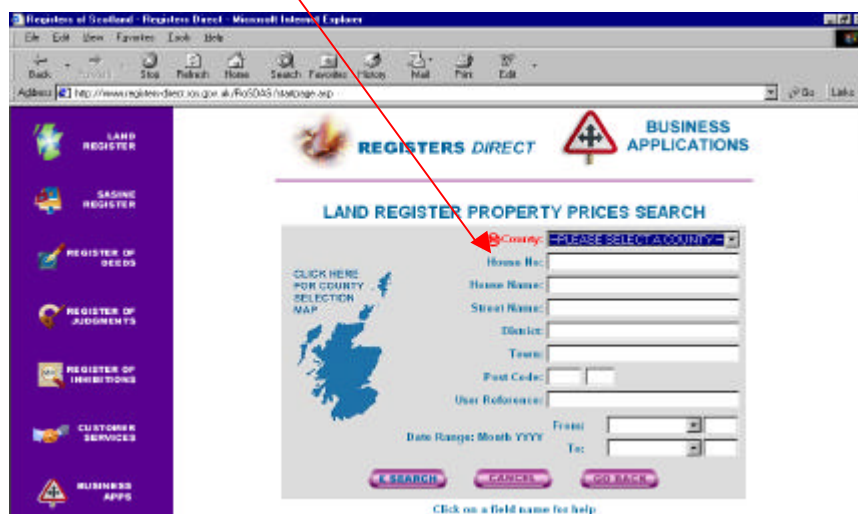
Registers of Scotland - Registers Direct - Microsoft Internet Explorer

File Edit View Favorites Tools Help

Back Forward Stop Refresh Home Search Favorites History Mail Print Edit

Address http://www.registers-direct.ros.gov.uk/RoSDAS/startpage.asp

Go Links

LAND REGISTER

SASINE REGISTER

REGISTER OF DEEDS

REGISTER OF JUDGMENTS

REGISTER OF INHIBITIONS

CUSTOMER SERVICES

BUSINESS APPS

REGISTERS DIRECT

BUSINESS APPLICATIONS

LAND REGISTER PROPERTY PRICES SEARCH

County: --PLEASE SELECT A COUNTY--

CLICK HERE FOR COUNTY SELECTION MAP

House No:

House Name:

Street Name:

District:

Town:

Post Code:

User Reference:

Date Range: Month YYYY

From:

To:

SEARCH

CANCEL

GO BACK

Click on a field name for help